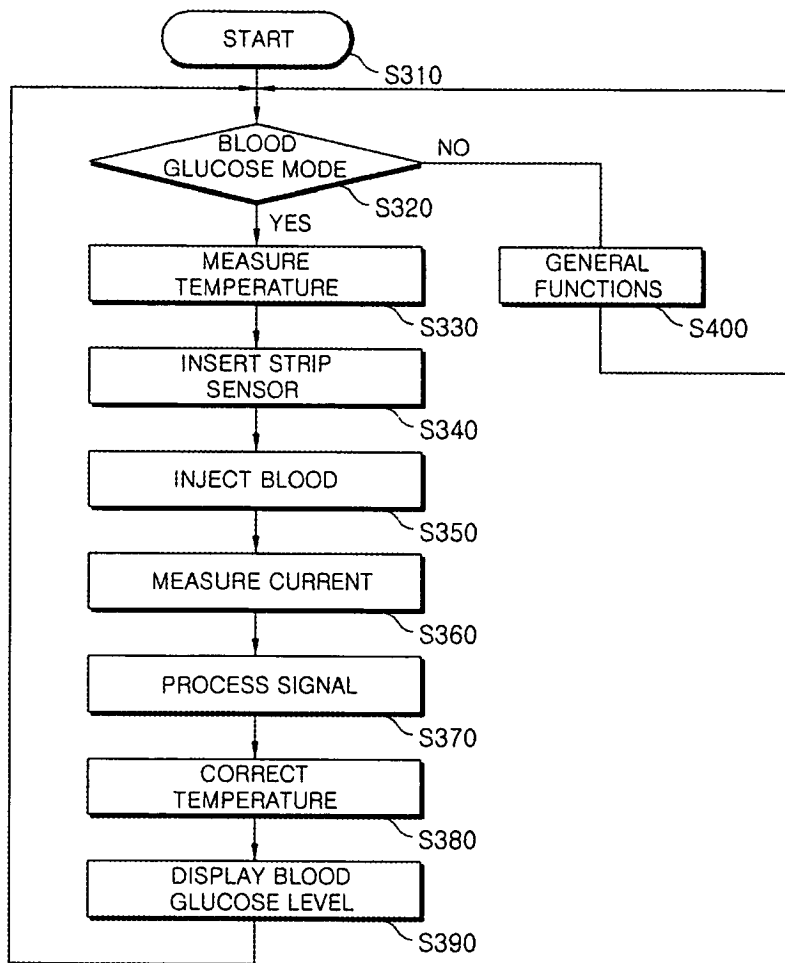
START
S310
BLOOD GLUCOSE MODE
NO
S320
YES
MEASURE TEMPERATURE
GENERAL FUNCTIONS
S330
S400
INSERT STRIP SENSOR
S340
INJECT BLOOD
S350
MEASURE CURRENT
S360
PROCESS SIGNAL
S370
CORRECT TEMPERATURE
S380
DISPLAY BLOOD GLUCOSE LEVEL
S390